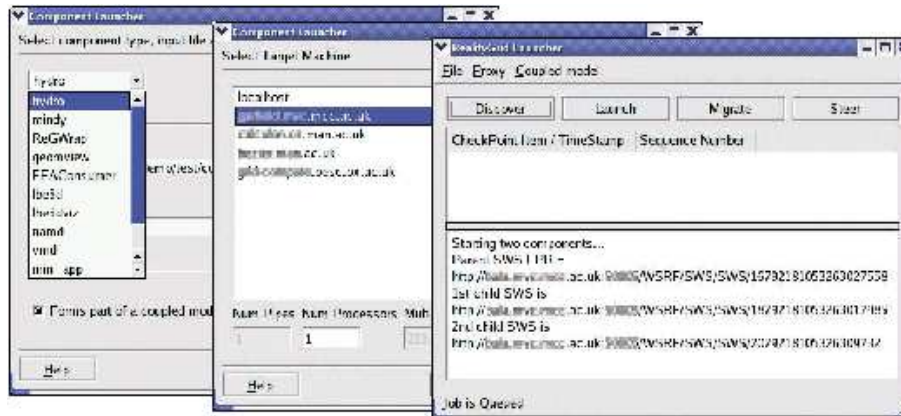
Component Launcher

Select component type, input file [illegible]

hydro
hydro
mindy
ReGWrap
geometry
FFAConsumer
lbe3d
lbe3dviz
namd
vmd
mm_app

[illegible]ems/est/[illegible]

Forms part of a coupled mod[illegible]

Help

Component Launcher

Select Target Machine

localhost
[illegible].mcc.ac.uk
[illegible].man.ac.uk
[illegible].man.ac.uk
grid-compute.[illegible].ac.uk

Num Pipes Num Processors Mult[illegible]
1 1

Help

RealityGrid Launcher

File Proxy Coupled model

Discover Launch Migrate Steer

CheckPoint Item / TimeStamp Sequence Number

Starting two components...
Parent SWS EPR =
http://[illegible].mvc.mcc.ac.uk:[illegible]/WSRF/SWS/SWS/15792181053263027559
1st child SWS is
http://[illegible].mvc.mcc.ac.uk:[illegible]/WSRF/SWS/SWS/19797181053263017995
2nd child SWS is
http://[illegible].mvc.mcc.ac.uk:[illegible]/WSRF/SWS/SWS/20787181053263009742

Job is Queued